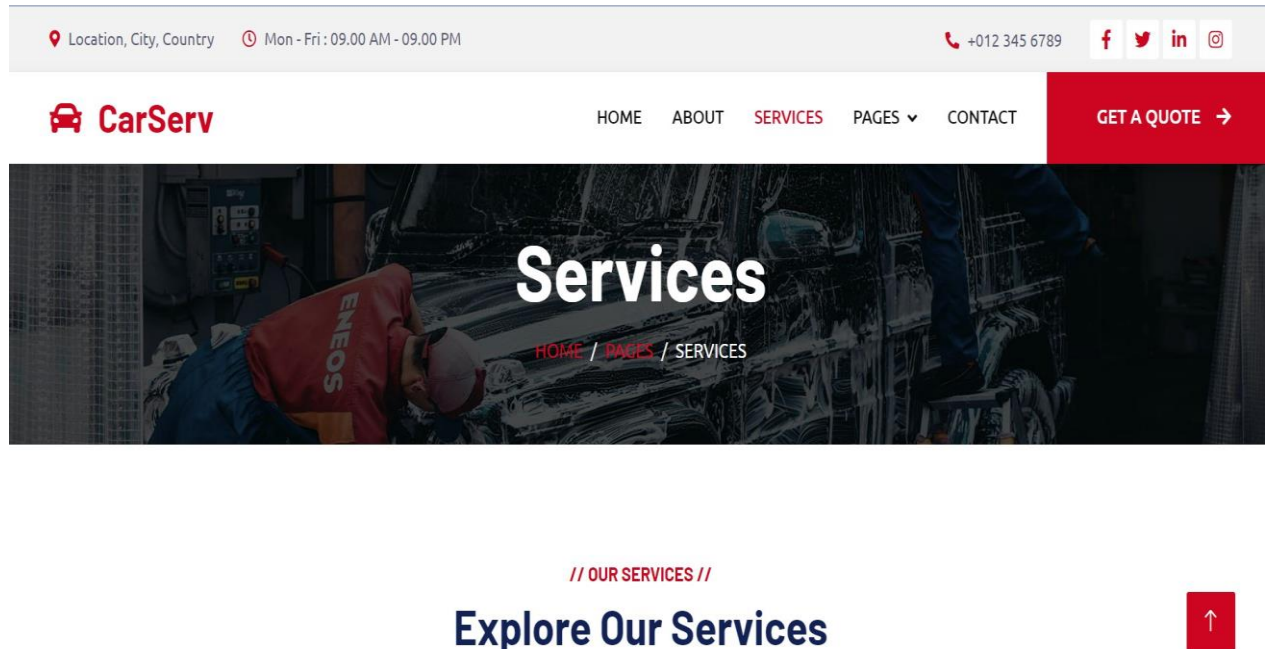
Location, City, Country Mon - Fri : 09.00 AM - 09.00 PM +012 345 6789

CarServ

HOME ABOUT SERVICES PAGES CONTACT GET A QUOTE

Services

HOME / PAGES / SERVICES

// OUR SERVICES //

Explore Our Services